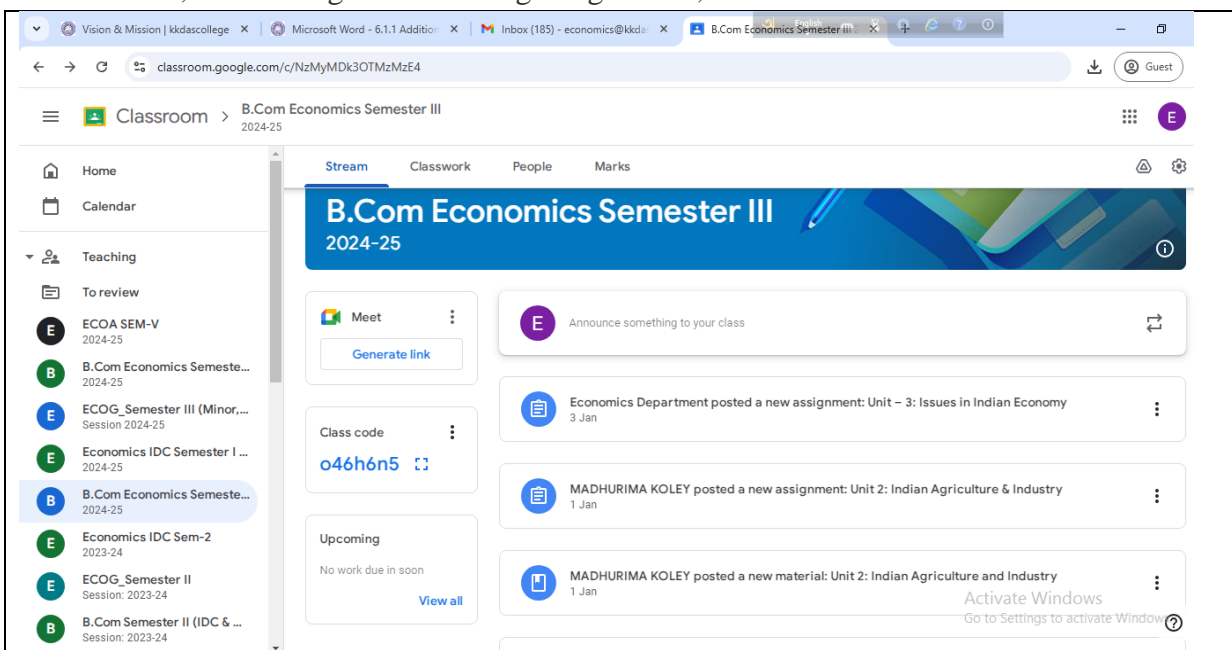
Vision & Mission | kkdascollege ×
Microsoft Word - 6.1.1 Addition ×
Inbox (185) - economics@kkda ×
B.Com Economics Semester III ×
English

classroom.google.com/c/NzMyMDk3OTMzMzE4
Guest

Classroom > B.Com Economics Semester III
2024-25

E

Home
Calendar
Teaching
To review
E ECOA SEM-V 2024-25
B B.Com Economics Semeste... 2024-25
E ECOG_Semester III (Minor,... Session 2024-25
E Economics IDC Semester I ... 2024-25
B B.Com Economics Semeste... 2024-25
E Economics IDC Sem-2 2023-24
E ECOG_Semester II Session: 2023-24
B B.Com Semester II (IDC & ... Session: 2023-24

Stream Classwork People Marks

B.Com Economics Semester III
2024-25

Meet
Generate link

Class code
o46h6n5

Upcoming
No work due in soon
View all

E Announce something to your class

Economics Department posted a new assignment: Unit – 3: Issues in Indian Economy
3 Jan

MADHURIMA KOLEY posted a new assignment: Unit 2: Indian Agriculture & Industry
1 Jan

MADHURIMA KOLEY posted a new material: Unit 2: Indian Agriculture and Industry
1 Jan

Activate Windows
Go to Settings to activate Windows.